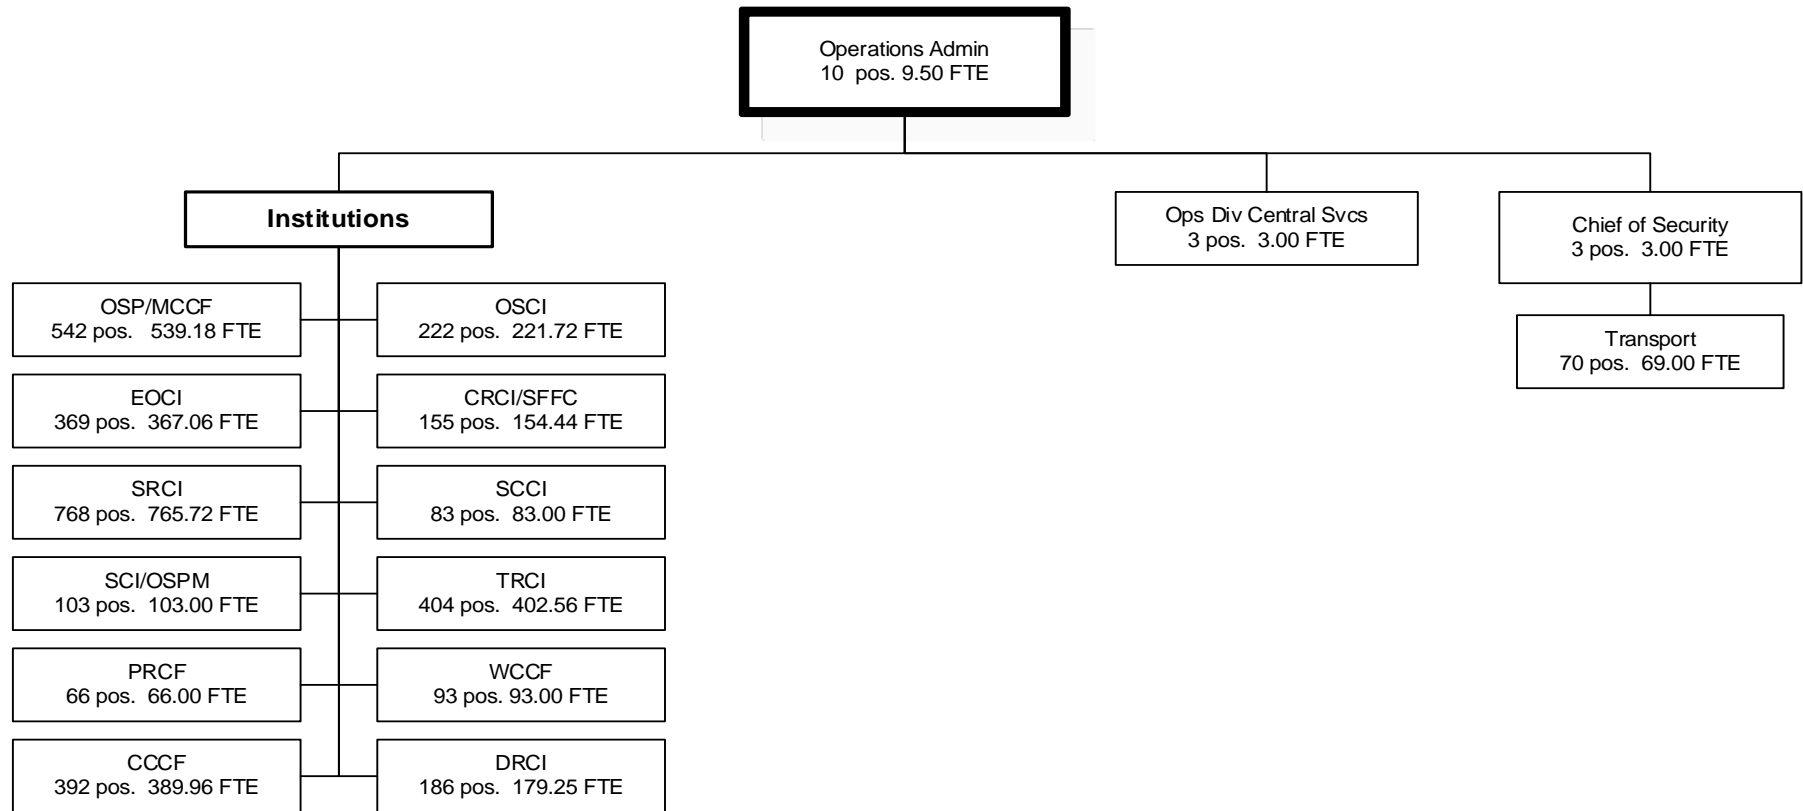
Operations Admin
10 pos. 9.50 FTE

Institutions

OSP/MCCF
542 pos. 539.18 FTE

OSCI
222 pos. 221.72 FTE

EOCI
369 pos. 367.06 FTE

CRCI/SFFC
155 pos. 154.44 FTE

SRCI
768 pos. 765.72 FTE

SCCI
83 pos. 83.00 FTE

SCI/OSPM
103 pos. 103.00 FTE

TRCI
404 pos. 402.56 FTE

PRCF
66 pos. 66.00 FTE

WCCF
93 pos. 93.00 FTE

CCCF
392 pos. 389.96 FTE

DRCI
186 pos. 179.25 FTE

Ops Div Central Svcs
3 pos. 3.00 FTE

Chief of Security
3 pos. 3.00 FTE

Transport
70 pos. 69.00 FTE